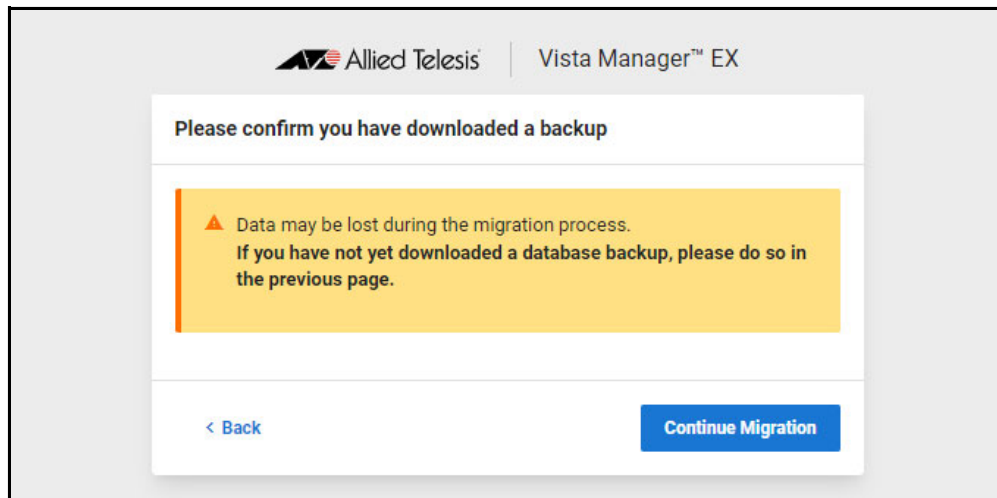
Allied Telesis | Vista Manager™ EX

Please confirm you have downloaded a backup

Data may be lost during the migration process.
If you have not yet downloaded a database backup, please do so in the previous page.

< Back

Continue Migration